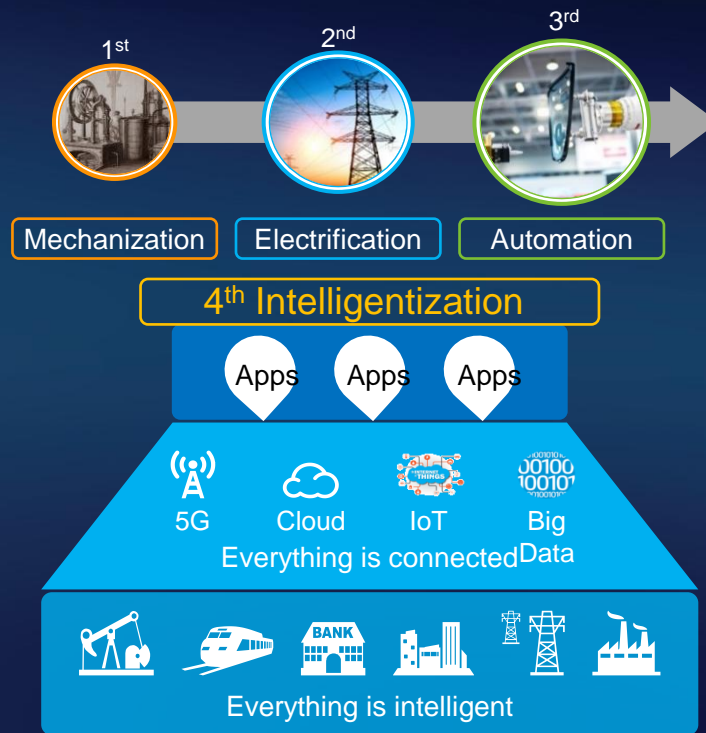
$1^{st}$

$2^{nd}$

$3^{rd}$

Mechanization

Electrification

Automation

$4^{th}$ Intelligentization

Apps

Apps

Apps

5G

Cloud

IoT

Big Data

Everything is connected

BANK

Everything is intelligent